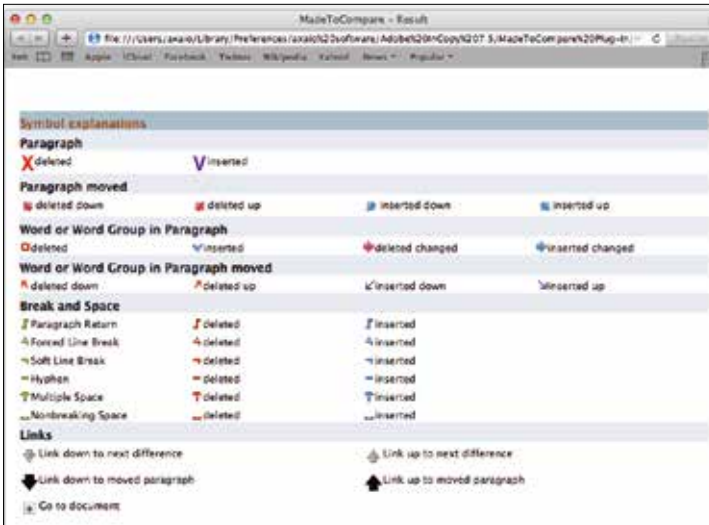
MadeToCompare - Result

file:///Users/axaio/Library/Preferences/axaio%20software/Adobe%20InCopy%20CS5/MadeToCompare%20Plug-In/

Apple iCloud Facebook Twitter Wikipedia Yahoo! News Popular

Symbol explanations

Paragraph

deleted inserted

Paragraph moved

deleted down deleted up inserted down inserted up

Word or Word Group in Paragraph

deleted inserted deleted changed inserted changed

Word or Word Group in Paragraph moved

deleted down deleted up inserted down inserted up

Break and Space

Paragraph Return deleted inserted

Forced Line Break deleted inserted

Soft Line Break deleted inserted

Hyphen deleted inserted

Multiple Space deleted inserted

Nonbreaking Space deleted inserted

Links

Link down to next difference Link up to next difference

Link down to moved paragraph Link up to moved paragraph

Go to document